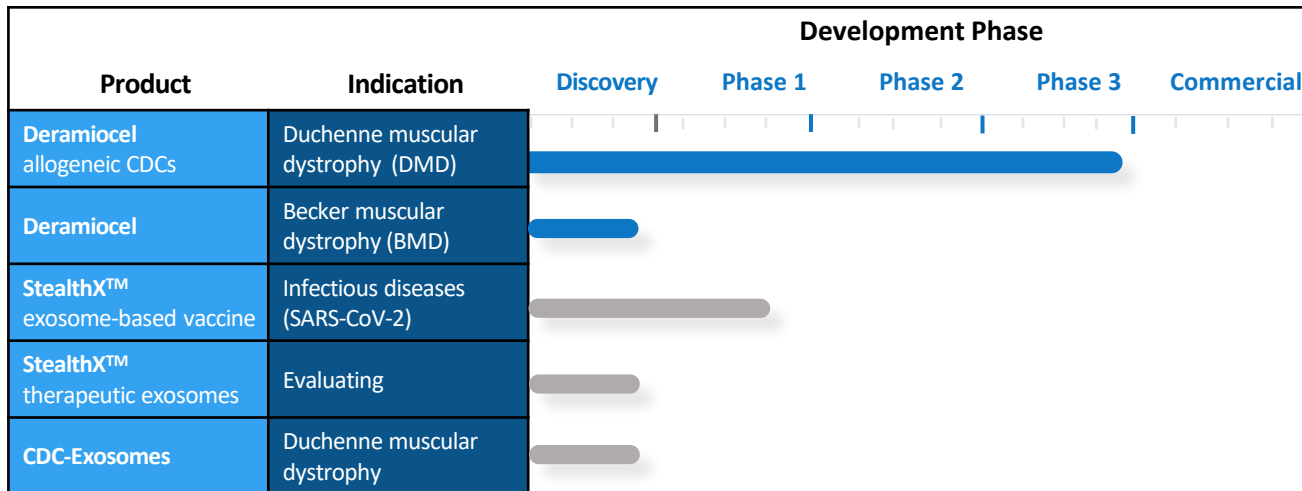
Development Phase

| Product | Indication | Discovery | Phase 1 | Phase 2 | Phase 3 | Commercial |
|---|---|---|---|---|---|---|
| **Deramiocel** allogeneic CDCs | Duchenne muscular dystrophy (DMD) | | | | | |
| **Deramiocel** | Becker muscular dystrophy (BMD) | | | | | |
| **StealthX™** exosome-based vaccine | Infectious diseases (SARS-CoV-2) | | | | | |
| **StealthX™** therapeutic exosomes | Evaluating | | | | | |
| **CDC-Exosomes** | Duchenne muscular dystrophy | | | | | |